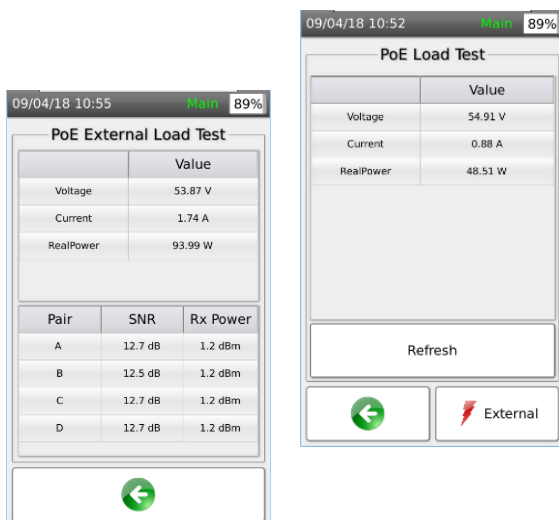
09/04/18 10:55 Main 89%

PoE External Load Test

| | Value |
|---|---|
| Voltage | 53.87 V |
| Current | 1.74 A |
| RealPower | 93.99 W |

| Pair | SNR | Rx Power |
|---|---|---|
| A | 12.7 dB | 1.2 dBm |
| B | 12.5 dB | 1.2 dBm |
| C | 12.7 dB | 1.2 dBm |
| D | 12.7 dB | 1.2 dBm |

09/04/18 10:52 Main 89%

PoE Load Test

| | Value |
|---|---|
| Voltage | 54.91 V |
| Current | 0.88 A |
| RealPower | 48.51 W |

Refresh

External